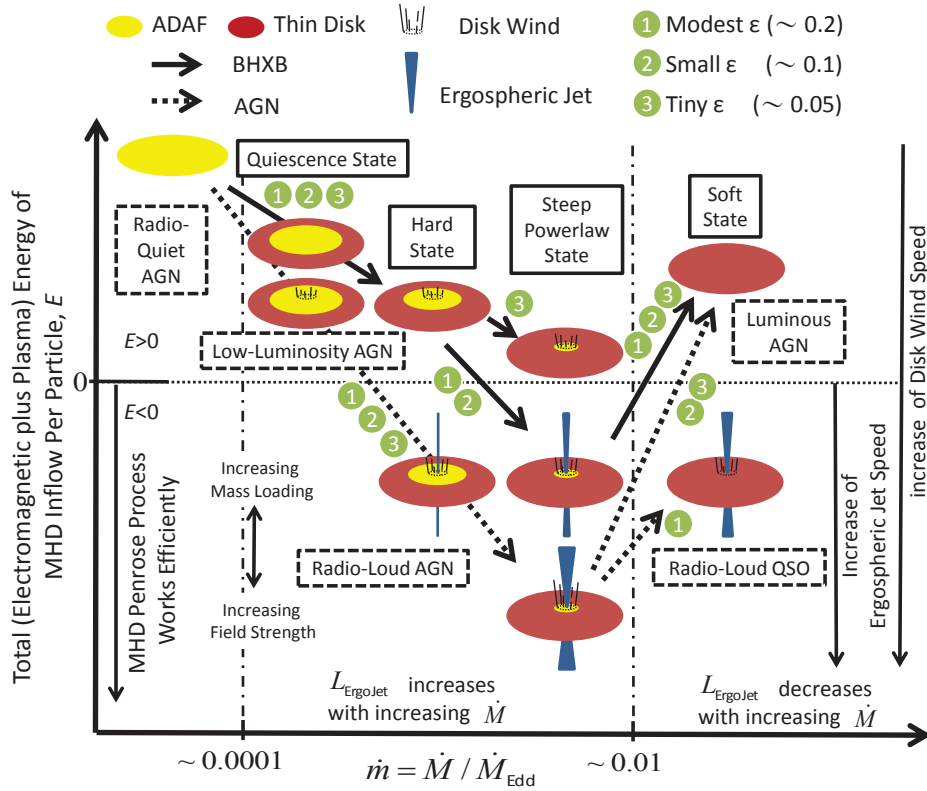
ADAF Thin Disk Disk Wind
BHXB
AGN
Ergospheric Jet
1 Modest ε (∼ 0.2)
2 Small ε (∼ 0.1)
3 Tiny ε (∼ 0.05)

Quiescence State
1 2 3
Radio-Quiet AGN
Hard State
Steep Powerlaw State
Soft State
3
3
2
1
Luminous AGN
E>0
Low-Luminosity AGN
0
E<0
1
2
3
1
2
3
2
1
Increasing Mass Loading
Increasing Field Strength
Radio-Loud AGN
1
Radio-Loud QSO

Total (Electromagnetic plus Plasma) Energy of MHD Inflow Per Particle, E
MHD Penrose Process Works Efficiently
Increase of Ergospheric Jet Speed
increase of Disk Wind Speed

$L_{\mathrm{ErgoJet}}$ increases with increasing $\dot{M}$
$L_{\mathrm{ErgoJet}}$ decreases with increasing $\dot{M}$

$\sim 0.0001$
$\dot{m} = \dot{M} / \dot{M}_{\mathrm{Edd}}$
$\sim 0.01$